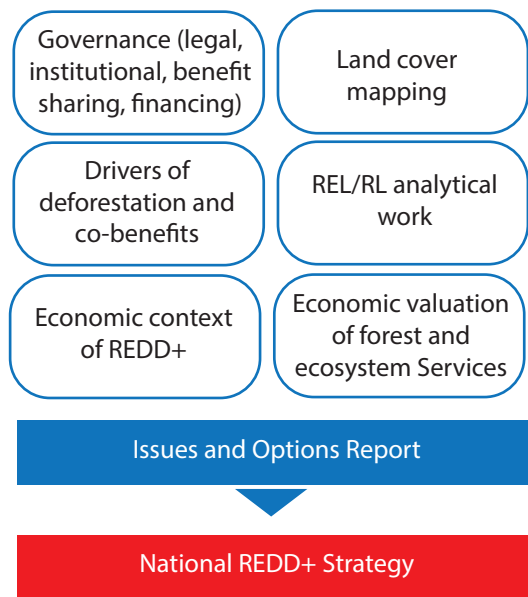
Governance (legal, institutional, benefit sharing, financing)

Land cover mapping

Drivers of deforestation and co-benefits

REL/RL analytical work

Economic context of REDD+

Economic valuation of forest and ecosystem Services

Issues and Options Report

National REDD+ Strategy